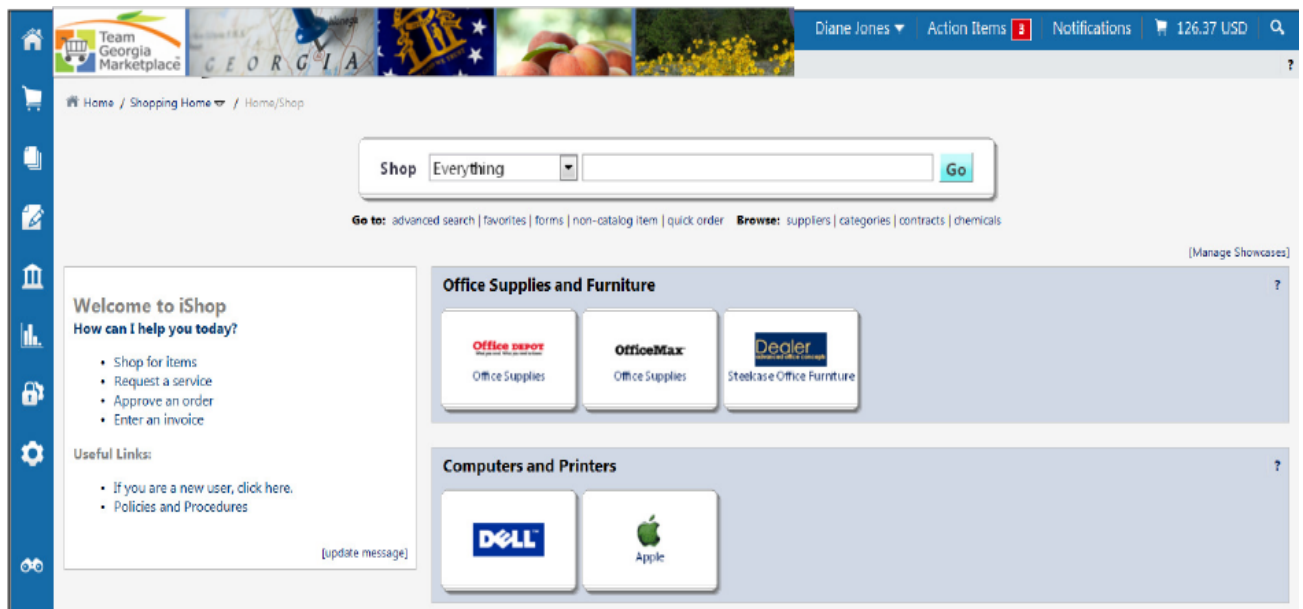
Team Georgia Marketplace
GEORGIA

Diane Jones ▾ Action Items 3 Notifications 126.37 USD

?

Home / Shopping Home / Home/Shop

Shop Everything Go

Go to: advanced search | favorites | forms | non-catalog item | quick order Browse: suppliers | categories | contracts | chemicals

[Manage Showcases]

Welcome to iShop
How can I help you today?

- Shop for items
- Request a service
- Approve an order
- Enter an invoice

Useful Links:

- If you are a new user, click here.
- Policies and Procedures

[update message]

Office Supplies and Furniture

?

Office DEPOT
Office Supplies

OfficeMax
Office Supplies

Dealer
Steelcase Office Furniture

Computers and Printers

?

DELL

Apple